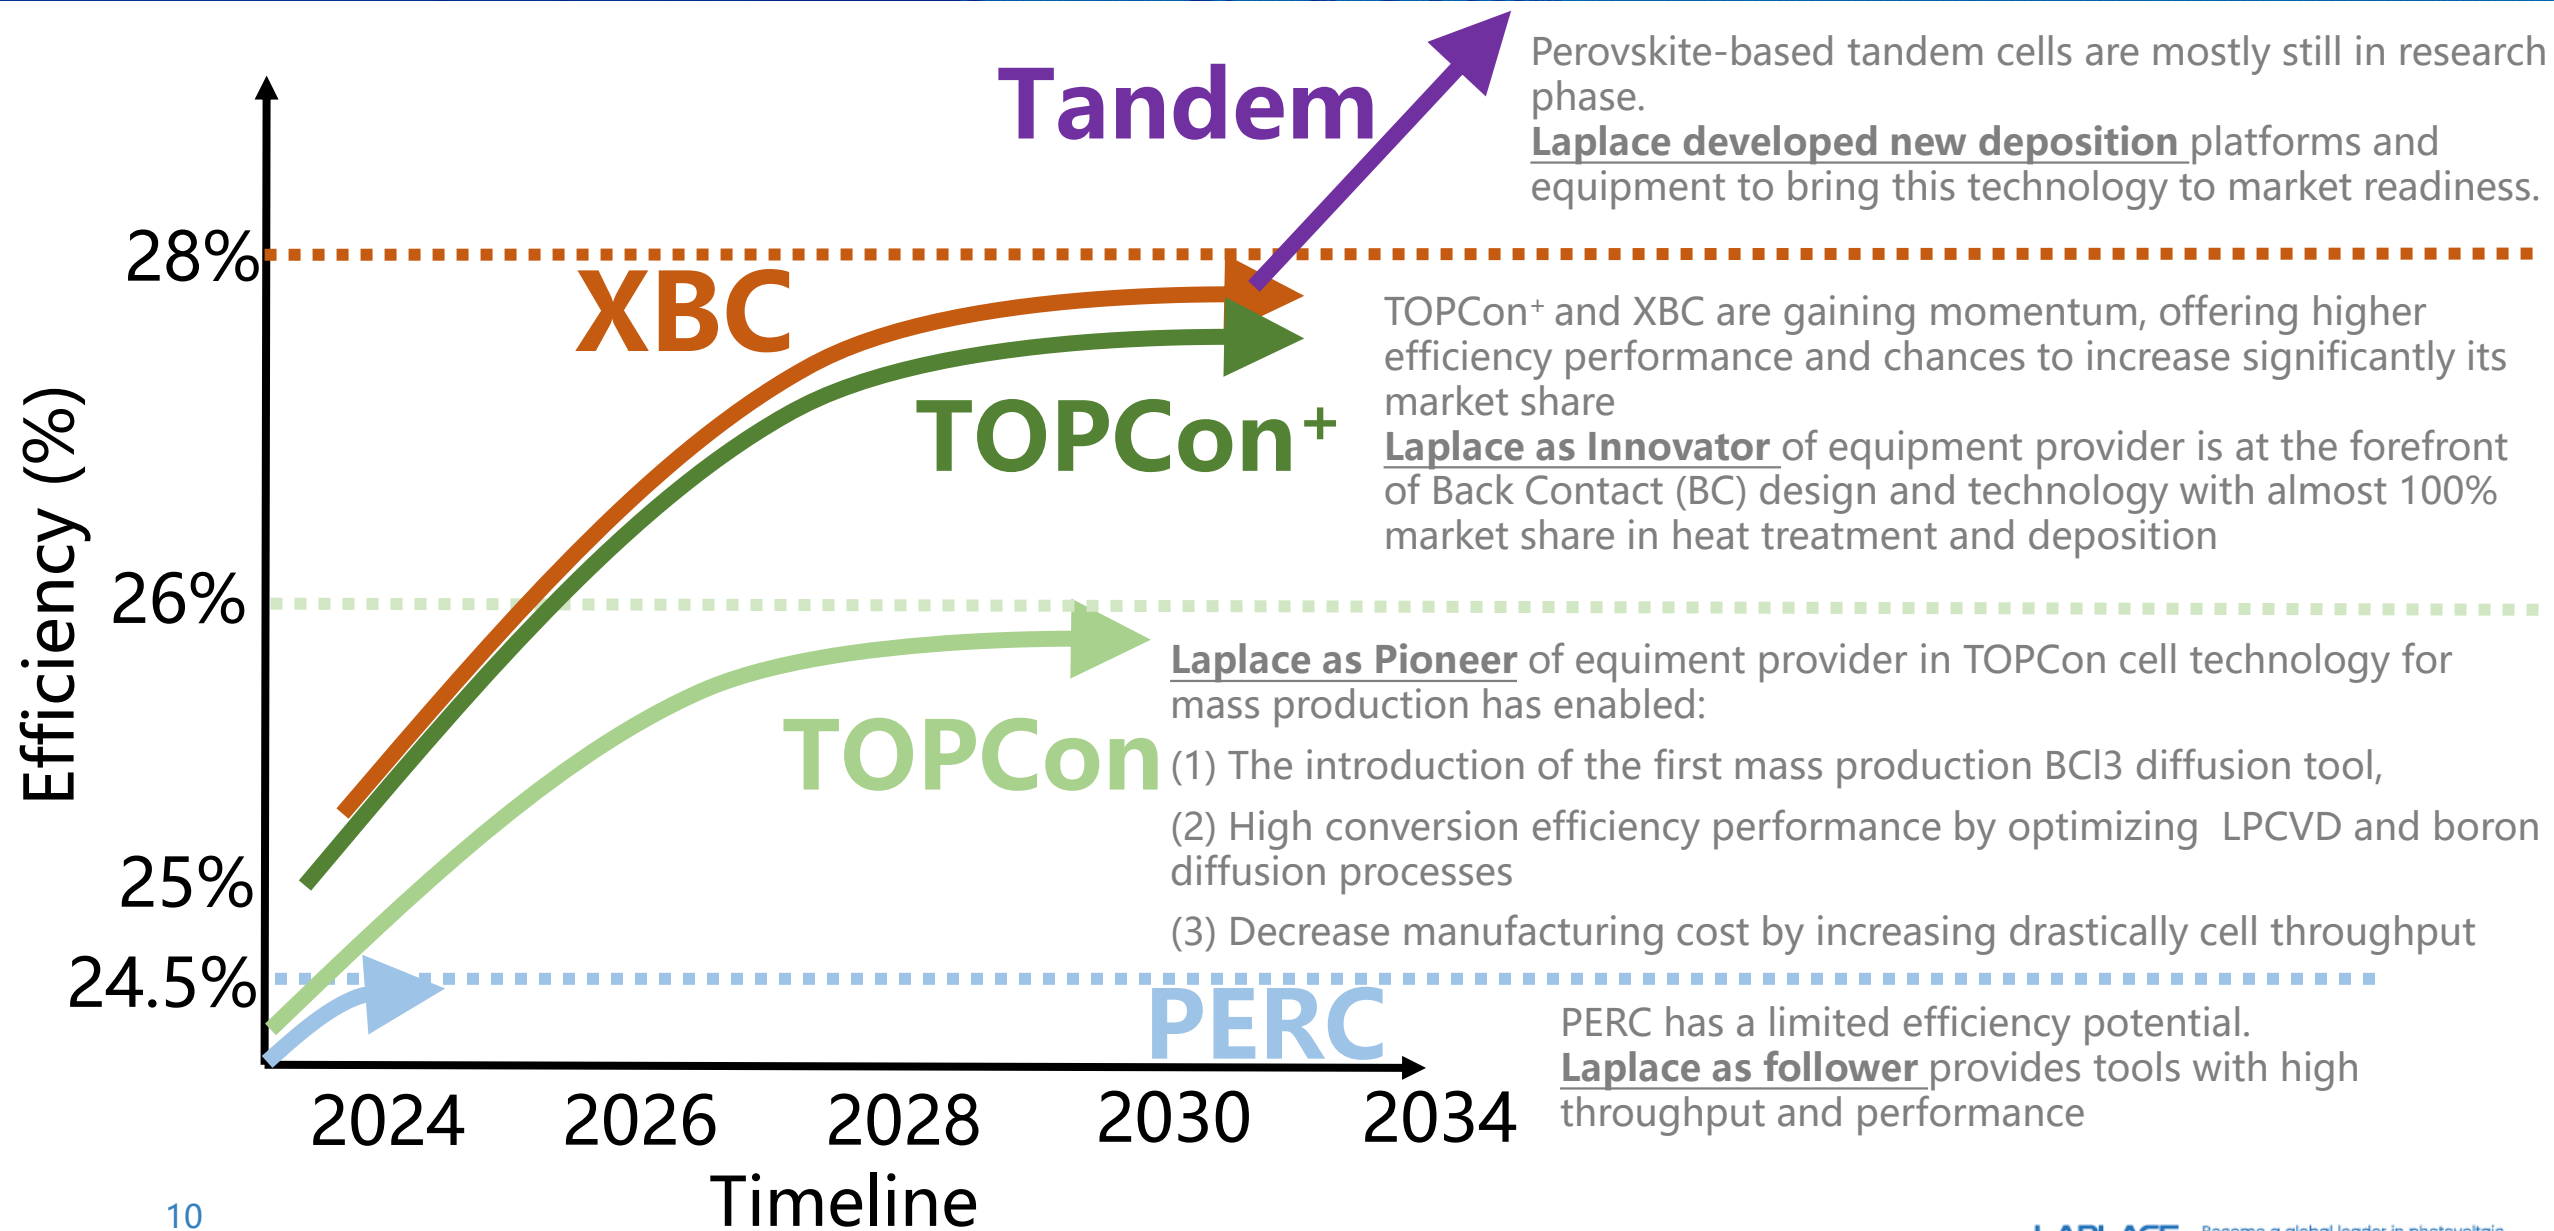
Tandem

Perovskite-based tandem cells are mostly still in research phase.
Laplace developed new deposition platforms and equipment to bring this technology to market readiness.

28%

XBC

TOPCon⁺

TOPCon⁺ and XBC are gaining momentum, offering higher efficiency performance and chances to increase significantly its market share
Laplace as Innovator of equipment provider is at the forefront of Back Contact (BC) design and technology with almost 100% market share in heat treatment and deposition

Efficiency (%)

26%

TOPCon

Laplace as Pioneer of equiment provider in TOPCon cell technology for mass production has enabled:
(1) The introduction of the first mass production BCl3 diffusion tool,
(2) High conversion efficiency performance by optimizing LPCVD and boron diffusion processes
(3) Decrease manufacturing cost by increasing drastically cell throughput

25%

24.5%

PERC

PERC has a limited efficiency potential.
Laplace as follower provides tools with high throughput and performance

2024 2026 2028 2030 2034

Timeline

10

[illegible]